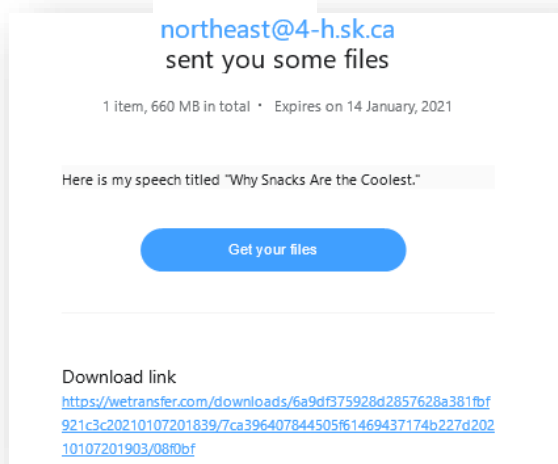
northeast@4-h.sk.ca
sent you some files

1 item, 660 MB in total · Expires on 14 January, 2021

Here is my speech titled "Why Snacks Are the Coolest."

Get your files

Download link
https://wetransfer.com/downloads/6a9df375928d2857628a381fbf921c3c20210107201839/7ca396407844505f61469437174b227d20210107201903/08f0bf